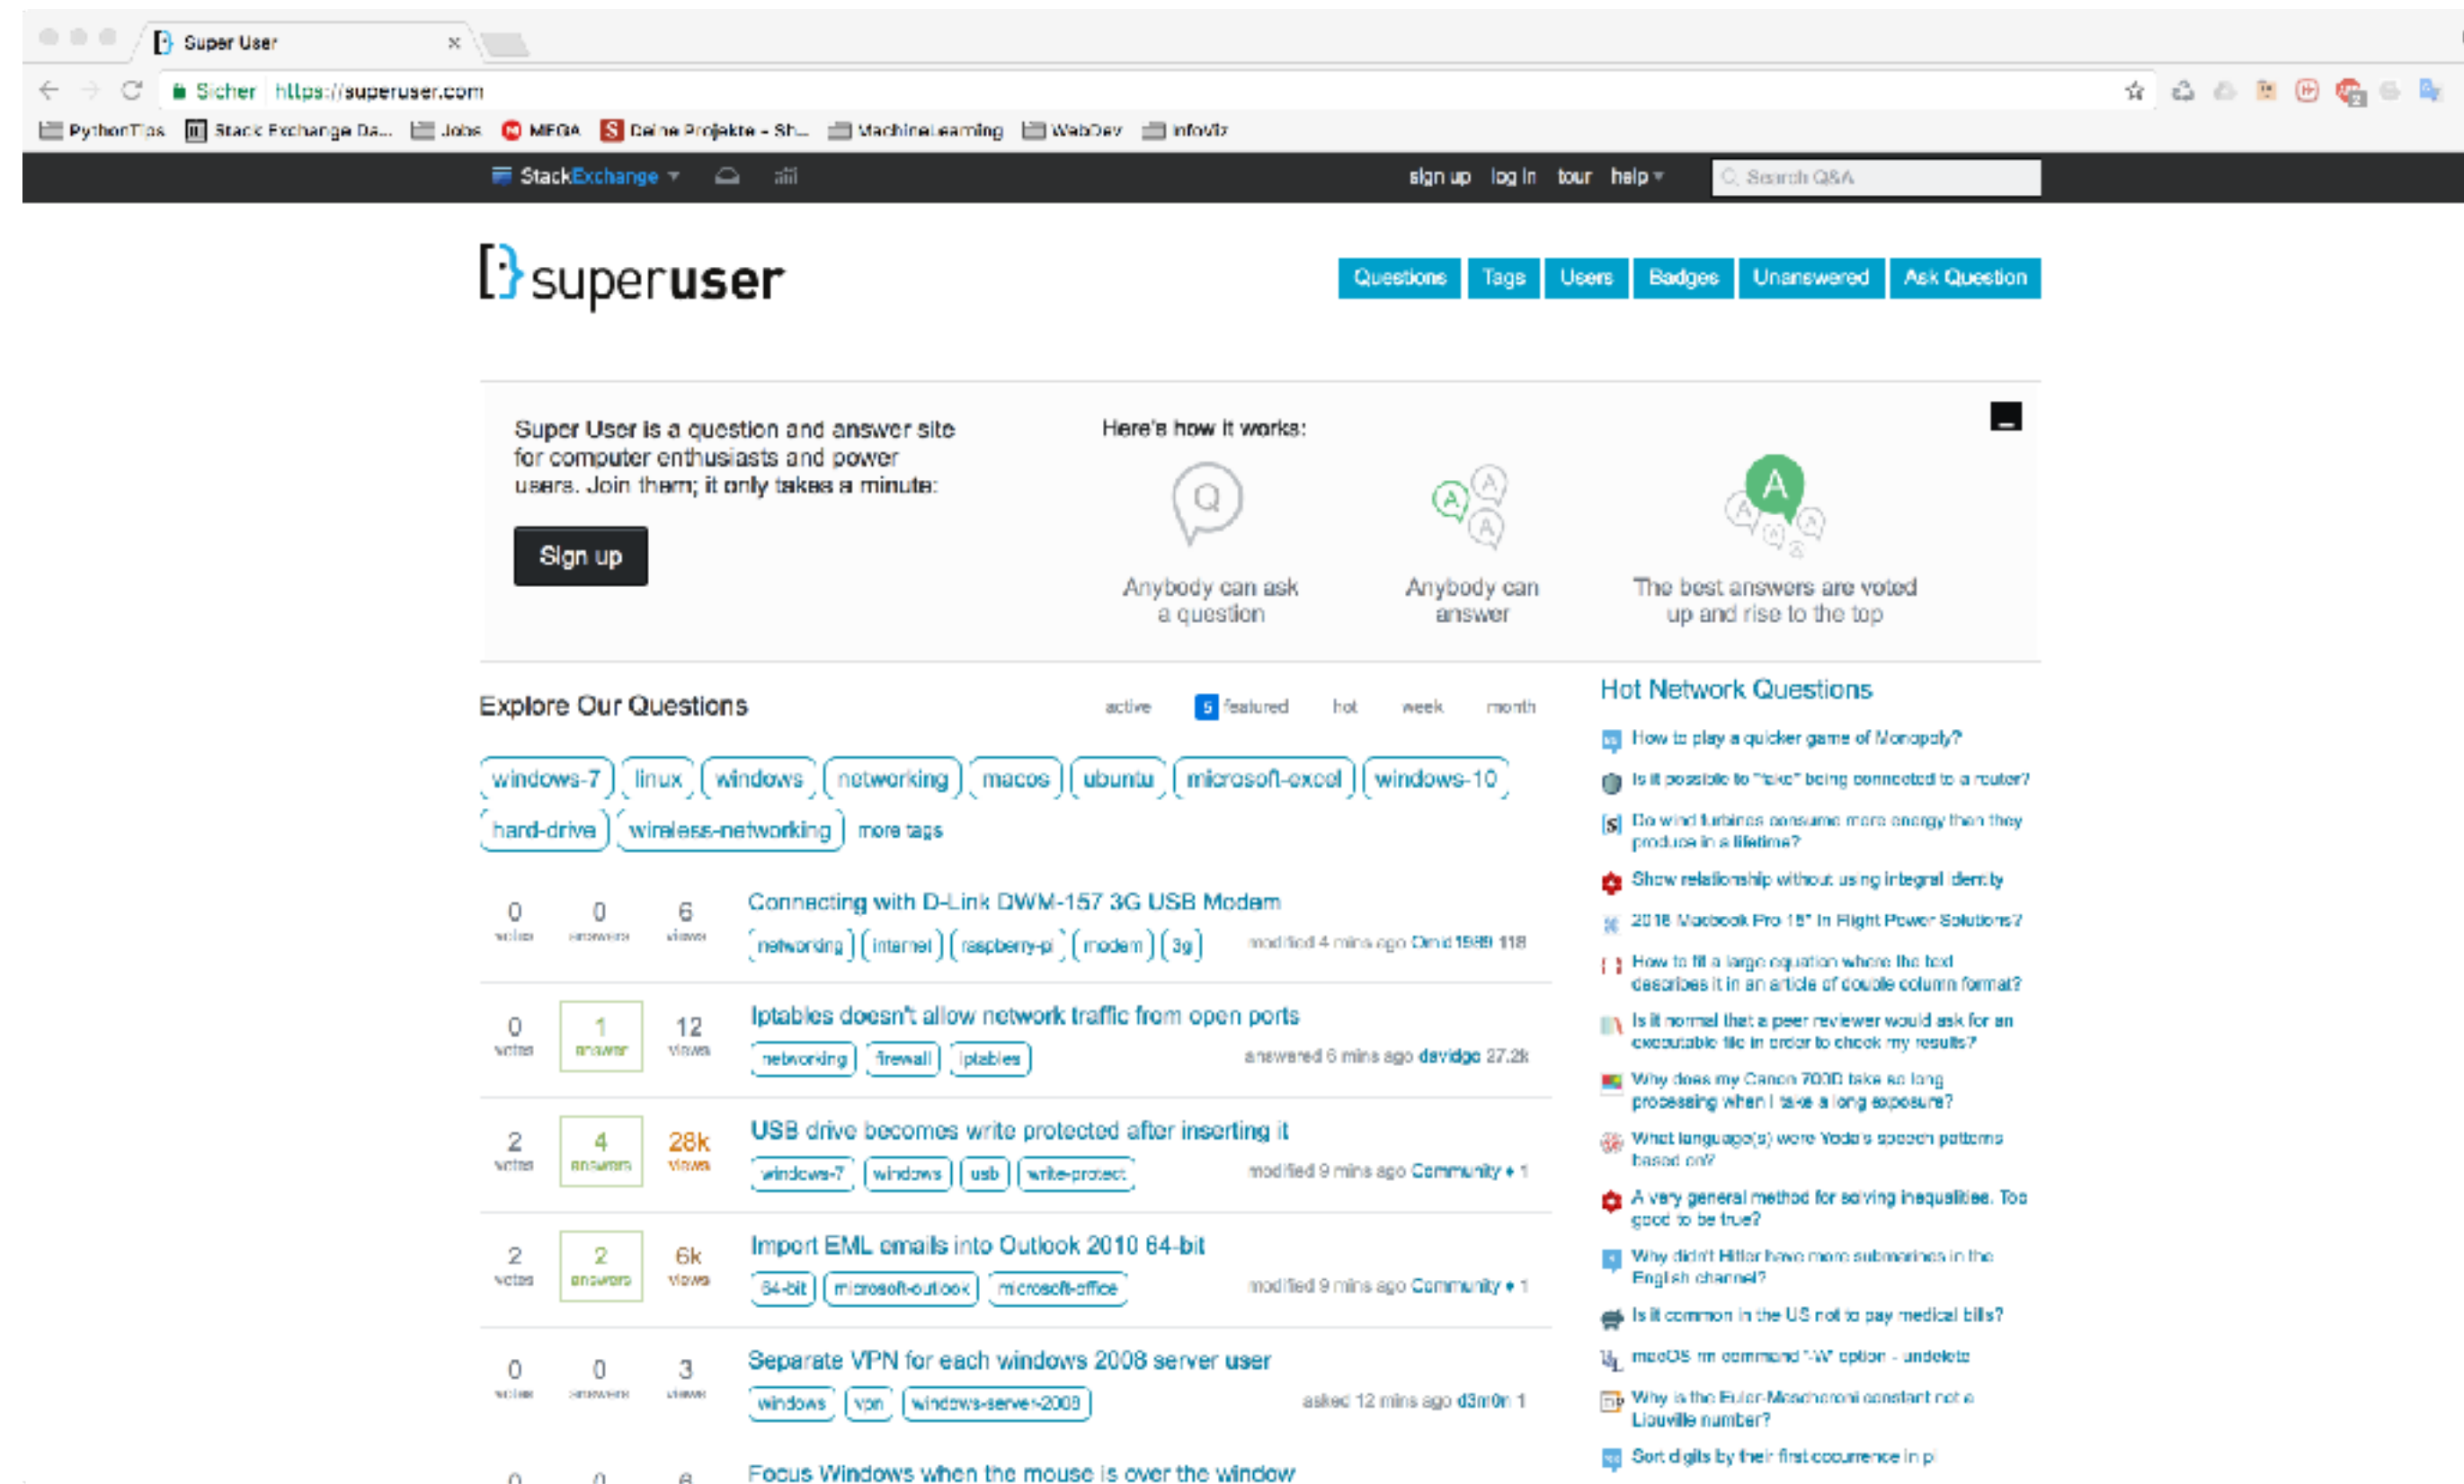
Super User ×

Sicher https://superuser.com

PythonTips Stack Exchange Da... Jobs MEGA Deine Projekte - Sh... MachineLearning WebDev infoViz

StackExchange sign up log in tour help Search Q&A

superuser

Questions Tags Users Badges Unanswered Ask Question

Super User is a question and answer site for computer enthusiasts and power users. Join them; it only takes a minute:

Sign up

Here's how it works:

Anybody can ask a question

Anybody can answer

The best answers are voted up and rise to the top

Explore Our Questions

active 5 featured hot week month

windows-7 linux windows networking macos ubuntu microsoft-excel windows-10 hard-drive wireless-networking more tags

0 votes 0 answers 6 views Connecting with D-Link DWM-157 3G USB Modem
networking internet raspberry-pi modem 3g modified 4 mins ago Dmid1989 118

0 votes 1 answer 12 views Iptables doesn't allow network traffic from open ports
networking firewall iptables answered 6 mins ago davidgo 27.2k

2 votes 4 answers 28k views USB drive becomes write protected after inserting it
windows-7 windows usb write-protect modified 9 mins ago Community ♦ 1

2 votes 2 answers 6k views Import EML emails into Outlook 2010 64-bit
64-bit microsoft-outlook microsoft-office modified 9 mins ago Community ♦ 1

0 votes 0 answers 3 views Separate VPN for each windows 2008 server user
windows vpn windows-server-2008 asked 12 mins ago d3m0n 1

0 0 6 Focus Windows when the mouse is over the window

Hot Network Questions

How to play a quicker game of Monopoly?
Is it possible to "fake" being connected to a router?
Do wind turbines consume more energy than they produce in a lifetime?
Show relationship without using integral identity
2018 Macbook Pro 15" In Flight Power Solutions?
How to fit a large equation where the text describes it in an article of double column format?
Is it normal that a peer reviewer would ask for an executable file in order to check my results?
Why does my Canon 700D take so long processing when I take a long exposure?
What language(s) were Yoda's speech patterns based on?
A very general method for solving inequalities. Too good to be true?
Why didn't Hitler have more submarines in the English channel?
Is it common in the US not to pay medical bills?
macOS rm command "-W" option - undelete
Why is the Euler-Mascheroni constant not a Liouville number?
Sort digits by their first occurrence in pi